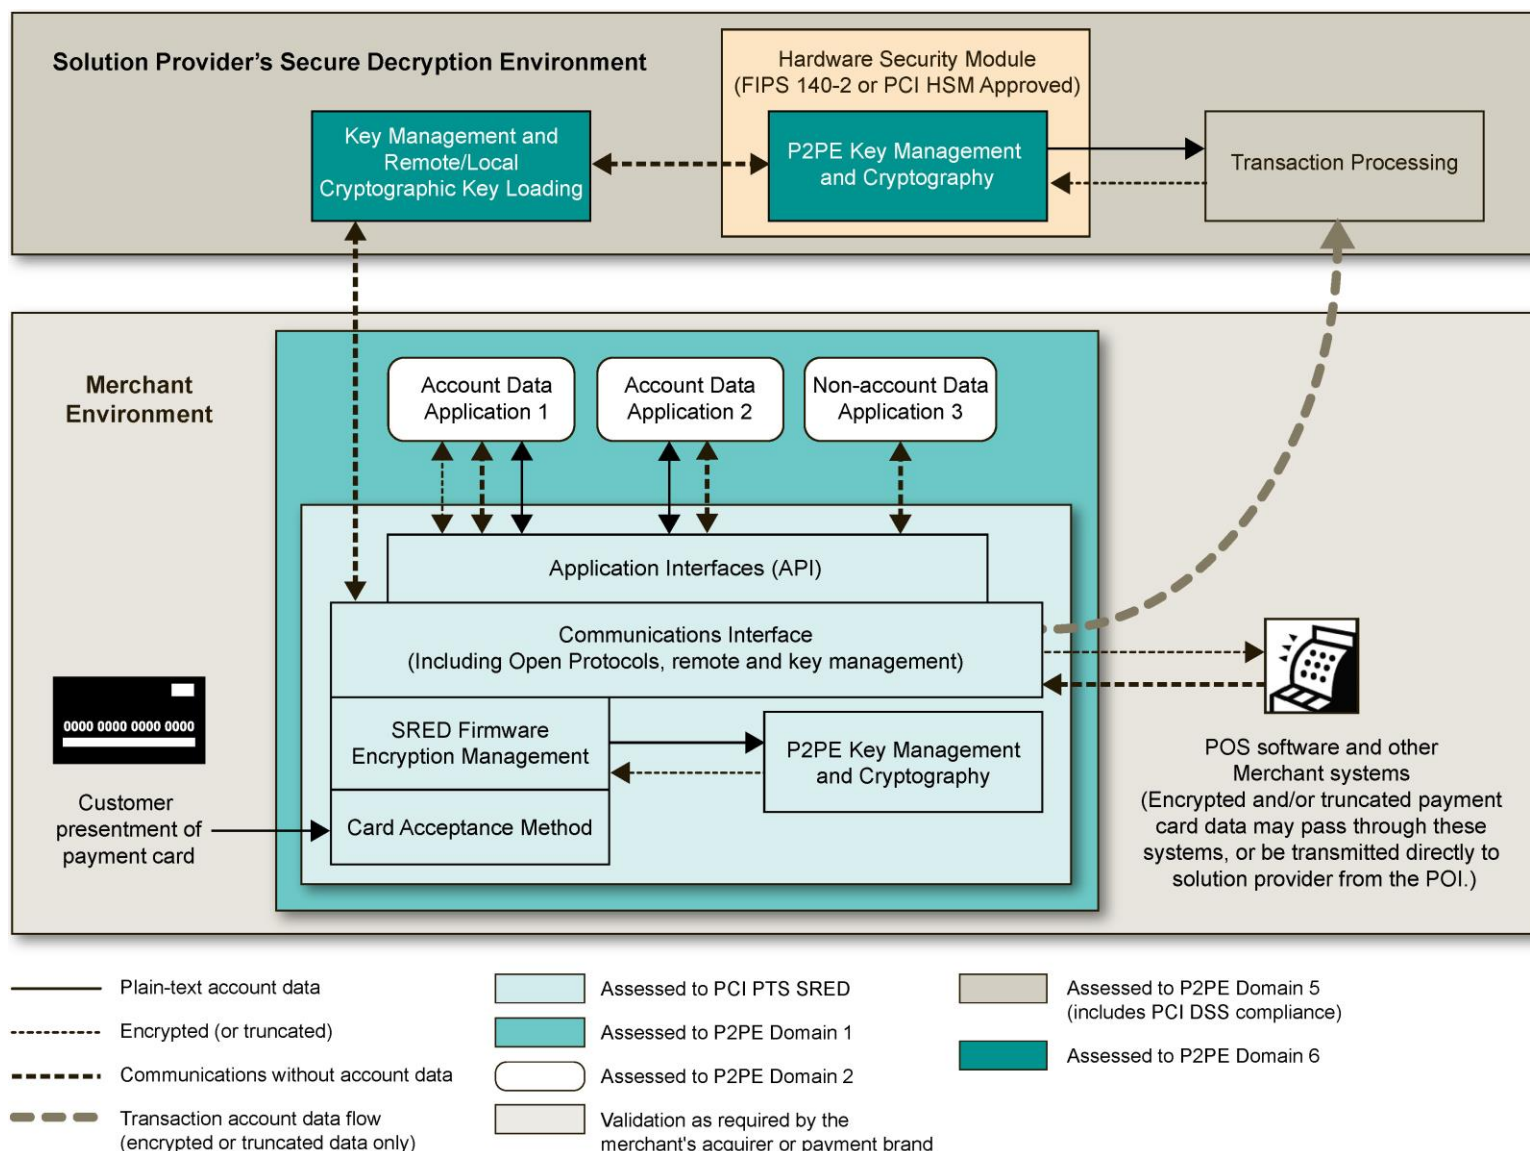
Solution Provider's Secure Decryption Environment

Hardware Security Module (FIPS 140-2 or PCI HSM Approved)

Key Management and Remote/Local Cryptographic Key Loading

P2PE Key Management and Cryptography

Transaction Processing

Merchant Environment

Account Data Application 1

Account Data Application 2

Non-account Data Application 3

Application Interfaces (API)

Communications Interface (Including Open Protocols, remote and key management)

SRED Firmware Encryption Management

P2PE Key Management and Cryptography

Card Acceptance Method

0000 0000 0000 0000

Customer presentment of payment card

POS software and other Merchant systems (Encrypted and/or truncated payment card data may pass through these systems, or be transmitted directly to solution provider from the POI.)

Plain-text account data

Encrypted (or truncated)

Communications without account data

Transaction account data flow (encrypted or truncated data only)

Assessed to PCI PTS SRED

Assessed to P2PE Domain 1

Assessed to P2PE Domain 2

Validation as required by the merchant's acquirer or payment brand

Assessed to P2PE Domain 5 (includes PCI DSS compliance)

Assessed to P2PE Domain 6